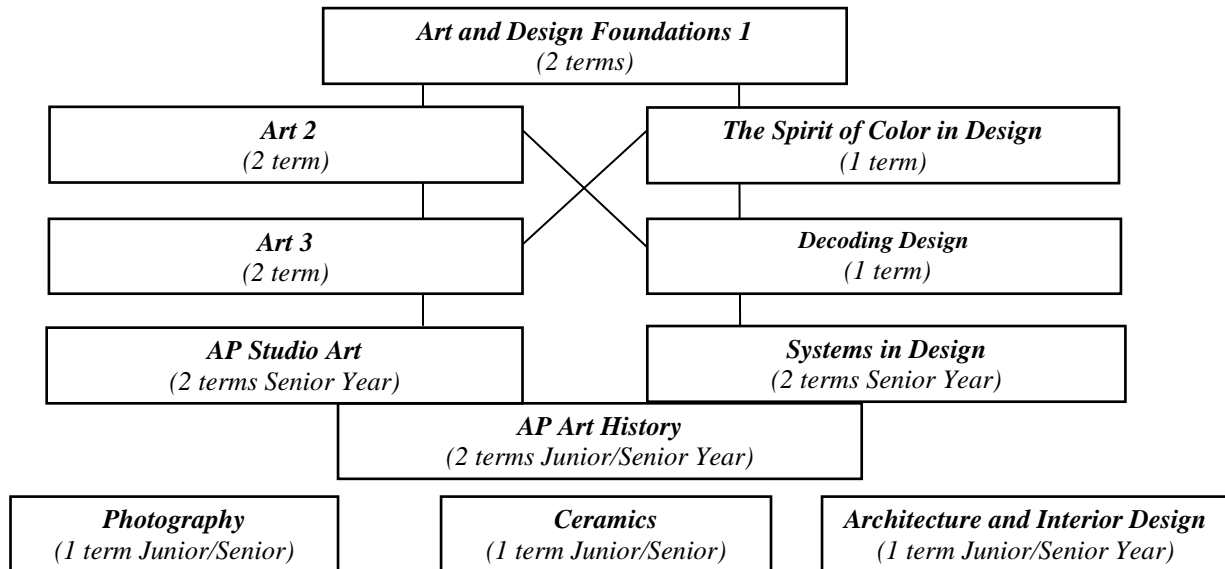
Art and Design Foundations 1
(2 terms)

Art 2
(2 term)

The Spirit of Color in Design
(1 term)

Art 3
(2 term)

Decoding Design
(1 term)

AP Studio Art
(2 terms Senior Year)

Systems in Design
(2 terms Senior Year)

AP Art History
(2 terms Junior/Senior Year)

Photography
(1 term Junior/Senior)

Ceramics
(1 term Junior/Senior)

Architecture and Interior Design
(1 term Junior/Senior Year)